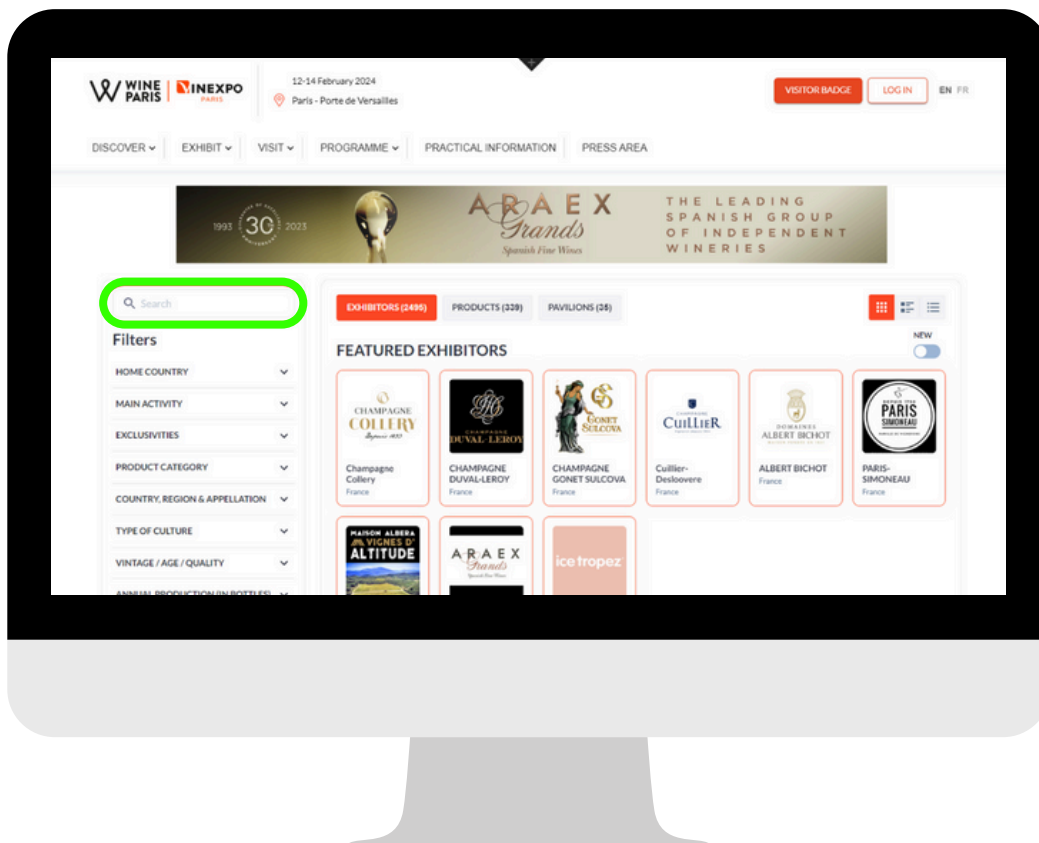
WINE PARIS | VINEXPO PARIS

12-14 February 2024
Paris - Porte de Versailles

VISITOR BADGE
LOG IN
EN FR

DISCOVER
EXHIBIT
VISIT
PROGRAMME
PRACTICAL INFORMATION
PRESS AREA

1993 30 2023
ARAEX Grands Spanish Fine Wines
THE LEADING SPANISH GROUP OF INDEPENDENT WINERIES

Search

Filters
HOME COUNTRY
MAIN ACTIVITY
EXCLUSIVITIES
PRODUCT CATEGORY
COUNTRY, REGION & APPELLATION
TYPE OF CULTURE
VINTAGE / AGE / QUALITY
ANNUAL PRODUCTION (IN BOTTLES)

EXHIBITORS (2495)
PRODUCTS (339)
PAVILIONS (35)

NEW

FEATURED EXHIBITORS

CHAMPAGNE COLLERY
Champagne Collery
France

CHAMPAGNE DUVAL-LEROY
CHAMPAGNE DUVAL-LEROY
France

GONET SULCOVA
CHAMPAGNE GONET SULCOVA
France

CHAMPAGNE CUILLIER
Cuillier-Desloovere
France

DOMAINES ALBERT BICHOT
ALBERT BICHOT
France

PARIS SIMONEAU
PARIS-SIMONEAU
France

MAISON ALBERA VIGNES D' ALTITUDE

ARAEX Grands Spanish Fine Wines

ice tropez